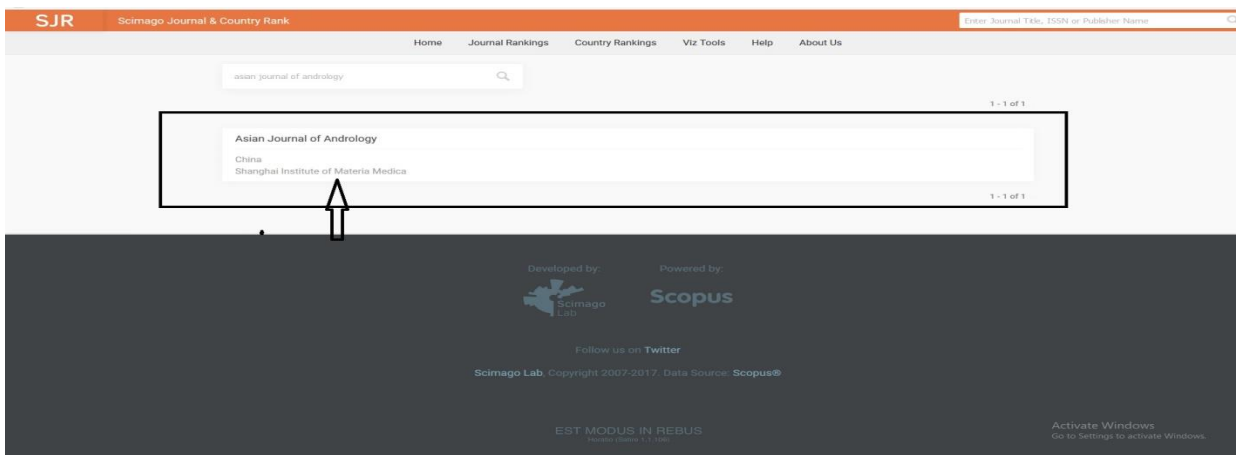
SJR Scimago Journal & Country Rank

Enter Journal Title, ISSN or Publisher Name

Home Journal Rankings Country Rankings Viz Tools Help About Us

asian journal of andrology

1 - 1 of 1

Asian Journal of Andrology

China
Shanghai Institute of Materia Medica

1 - 1 of 1

Developed by: Powered by:

Scimago Lab Scopus

Follow us on Twitter

Scimago Lab, Copyright 2007-2017. Data Source: Scopus®

EST MODUS IN REBUS
Horatio (Satire 1,1,106)

Activate Windows
Go to Settings to activate Windows.